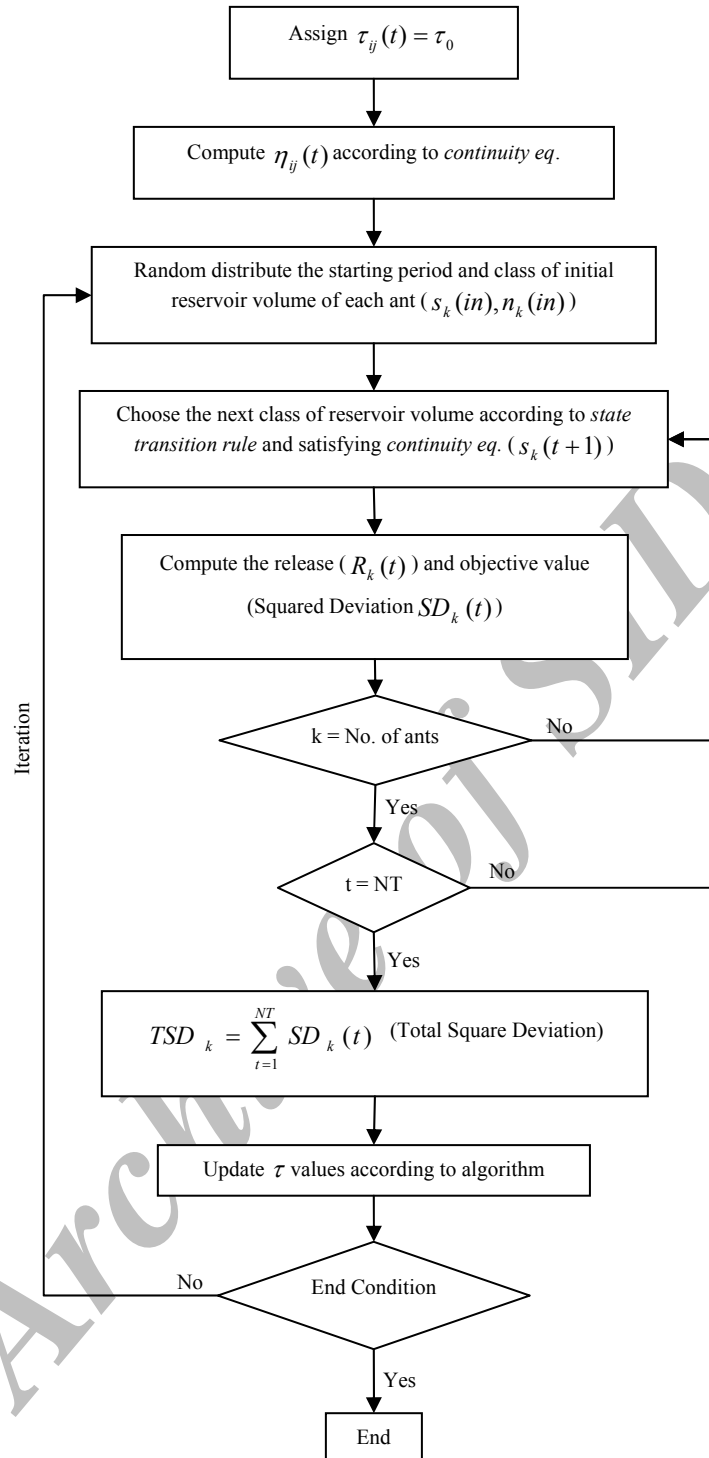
Assign $\tau_{ij}(t) = \tau_0$

Compute $\eta_{ij}(t)$ according to *continuity eq*.

Random distribute the starting period and class of initial reservoir volume of each ant ( $s_k(in), n_k(in)$ )

Choose the next class of reservoir volume according to *state transition rule* and satisfying *continuity eq.* ( $s_k(t+1)$ )

Compute the release ( $R_k(t)$ ) and objective value (Squared Deviation $SD_k(t)$ )

Iteration

k = No. of ants

No

Yes

t = NT

No

Yes

$TSD_k = \sum_{t=1}^{NT} SD_k(t)$ (Total Square Deviation)

Update $\tau$ values according to algorithm

No

End Condition

Yes

End

Archive of SID